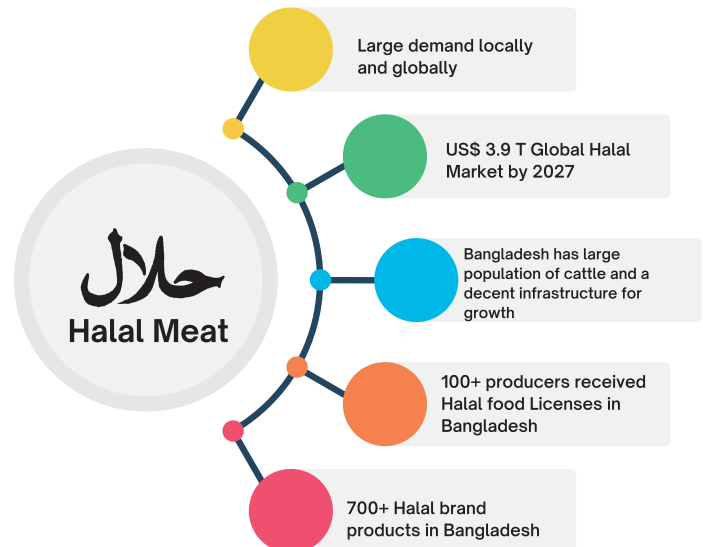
حلال
Halal Meat

Large demand locally and globally

US$ 3.9 T Global Halal Market by 2027

Bangladesh has large population of cattle and a decent infrastructure for growth

100+ producers received Halal food Licenses in Bangladesh

700+ Halal brand products in Bangladesh